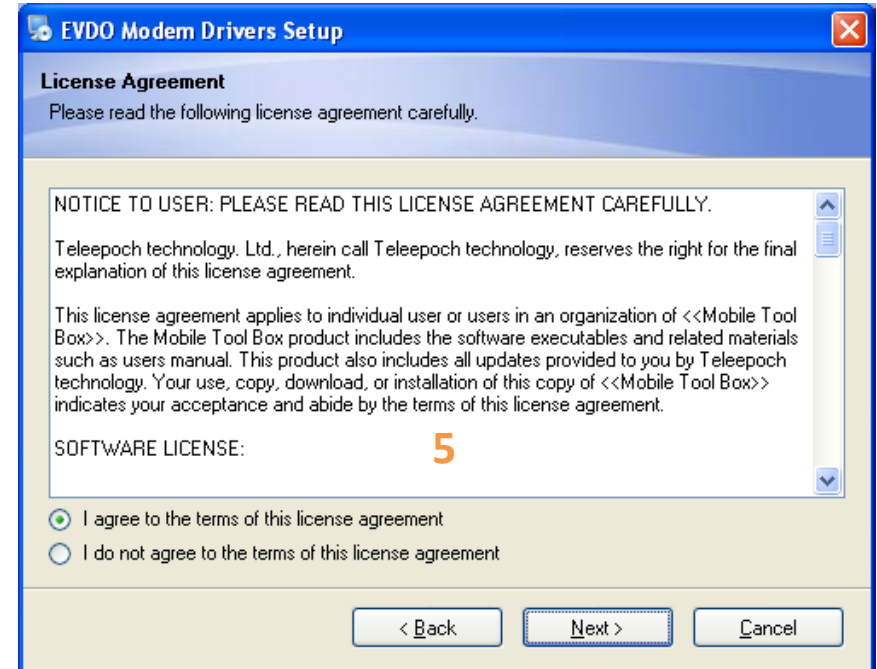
EVDO Modem Drivers Setup

License Agreement
Please read the following license agreement carefully.

NOTICE TO USER: PLEASE READ THIS LICENSE AGREEMENT CAREFULLY.

Teleepoch technology. Ltd., herein call Teleepoch technology, reserves the right for the final explanation of this license agreement.

This license agreement applies to individual user or users in an organization of <<Mobile Tool Box>>. The Mobile Tool Box product includes the software executables and related materials such as users manual. This product also includes all updates provided to you by Teleepoch technology. Your use, copy, download, or installation of this copy of <<Mobile Tool Box>> indicates your acceptance and abide by the terms of this license agreement.

SOFTWARE LICENSE:

5

I agree to the terms of this license agreement

I do not agree to the terms of this license agreement

< Back

Next >

Cancel